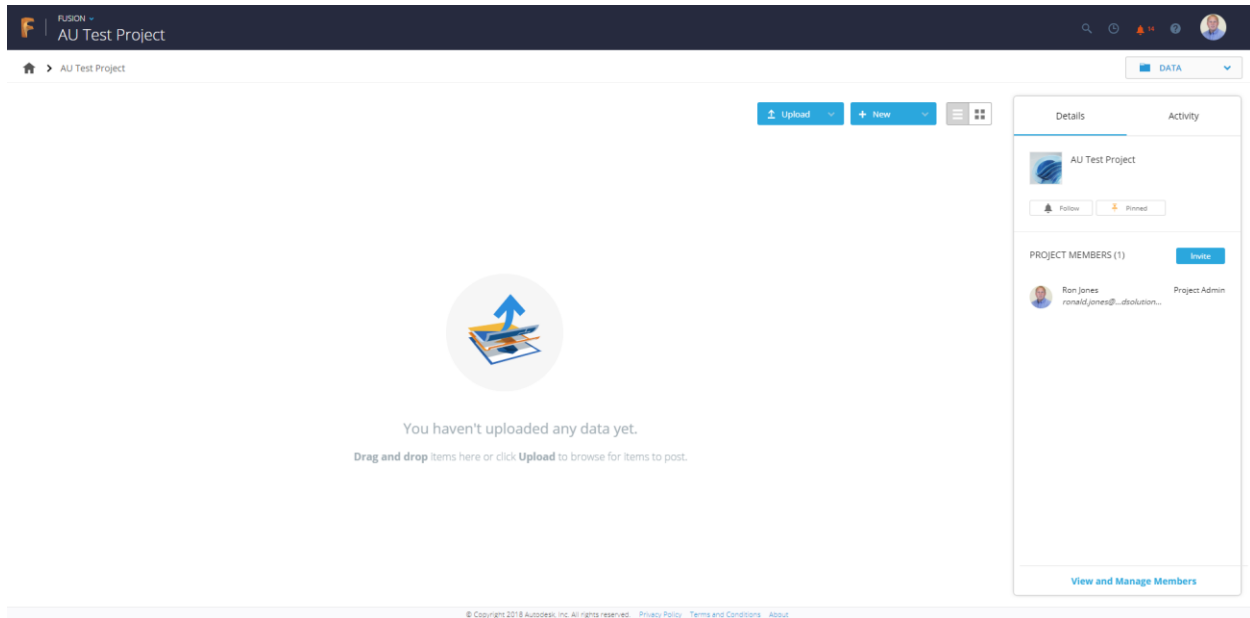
F FUSION
AU Test Project

14

AU Test Project

DATA

Upload
New

Details
Activity

AU Test Project

Follow
Pinned

PROJECT MEMBERS (1)
Invite

Ron Jones
ronald.jones@...dsolution...
Project Admin

You haven't uploaded any data yet.

**Drag and drop** items here or click **Upload** to browse for items to post.

View and Manage Members

© Copyright 2018 Autodesk, Inc. All rights reserved. Privacy Policy Terms and Conditions About